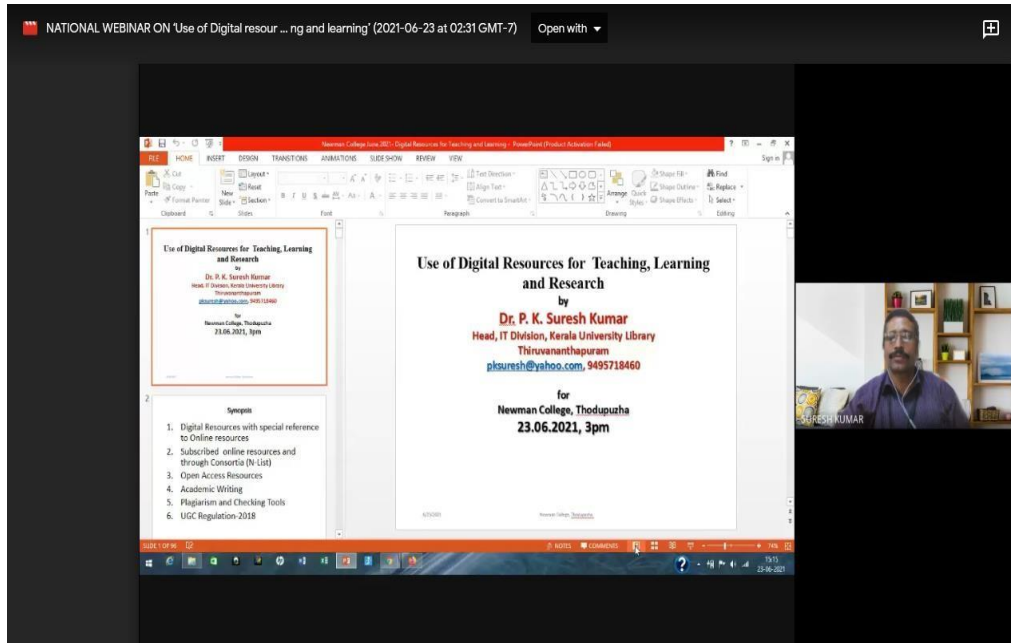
NATIONAL WEBINAR ON 'Use of Digital resour ... ng and learning' (2021-06-23 at 02:31 GMT-7)   Open with

Newman College June 2021 - Digital Resources for Teaching and Learning - PowerPoint (Product Activation Failed)

FILE   HOME   INSERT   DESIGN   TRANSITIONS   ANIMATIONS   SLIDE SHOW   REVIEW   VIEW   Sign in

Cut   Copy   Paste   Format Painter   Clipboard   New Slide   Layout   Reset   Section   Slides   Font   Paragraph   Text Direction   Align Text   Convert to SmartArt   Arrange   Quick Styles   Shape Fill   Shape Outline   Shape Effects   Drawing   Find   Replace   Select   Editing

1

Use of Digital Resources for Teaching, Learning and Research
by
Dr. P. K. Suresh Kumar
Head, IT Division, Kerala University Library
Thiruvananthapuram
pksuresh@yahoo.com, 9495718460
for
Newman College, Thodupuzha
23.06.2021, 3pm

2

Synopsis
1. Digital Resources with special reference to Online resources
2. Subscribed online resources and through Consortia (N-List)
3. Open Access Resources
4. Academic Writing
5. Plagiarism and Checking Tools
6. UGC Regulation-2018

Use of Digital Resources for Teaching, Learning and Research
by
Dr. P. K. Suresh Kumar
Head, IT Division, Kerala University Library
Thiruvananthapuram
pksuresh@yahoo.com, 9495718460

for
Newman College, Thodupuzha
23.06.2021, 3pm

6/23/2021   Newman College, Thodupuzha

SLIDE 1 OF 96   NOTES   COMMENTS   74%

15:13
23-06-2021

SURESH KUMAR